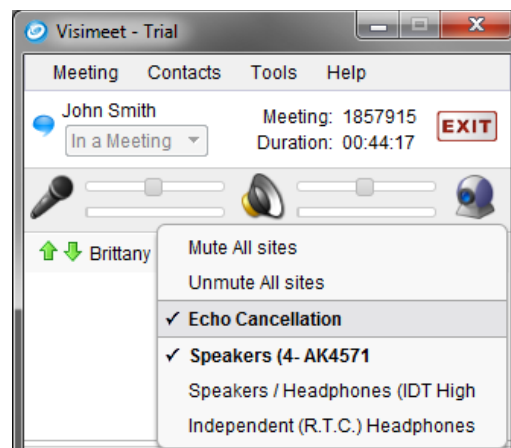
Visimeet - Trial

Meeting Contacts Tools Help

John Smith
In a Meeting

Meeting: 1857915
Duration: 00:44:17

EXIT

Brittany

Mute All sites
Unmute All sites
✓ Echo Cancellation
✓ Speakers (4- AK4571
Speakers / Headphones (IDT High
Independent (R.T.C.) Headphones